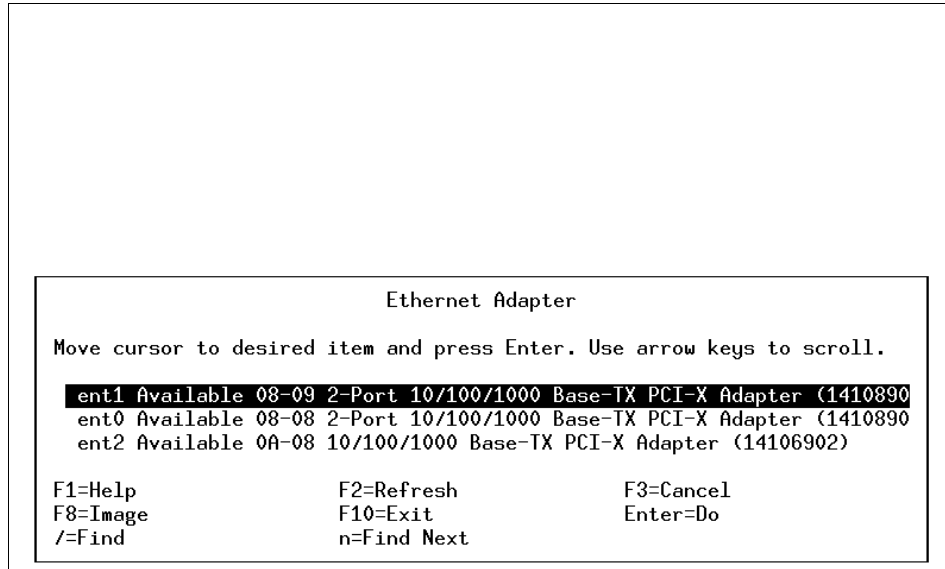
Ethernet Adapter

Move cursor to desired item and press Enter. Use arrow keys to scroll.

ent1 Available 08-09 2-Port 10/100/1000 Base-TX PCI-X Adapter (1410890
ent0 Available 08-08 2-Port 10/100/1000 Base-TX PCI-X Adapter (1410890
ent2 Available 0A-08 10/100/1000 Base-TX PCI-X Adapter (14106902)

| | | |
|---|---|---|
| F1=Help | F2=Refresh | F3=Cancel |
| F8=Image | F10=Exit | Enter=Do |
| /=Find | n=Find Next | |